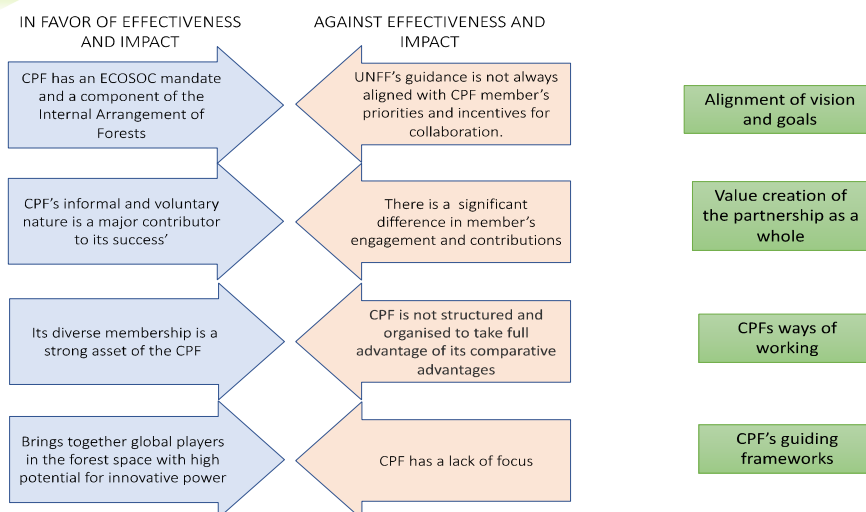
IN FAVOR OF EFFECTIVENESS AND IMPACT

AGAINST EFFECTIVENESS AND IMPACT

CPF has an ECOSOC mandate and a component of the Internal Arrangement of Forests

UNFF's guidance is not always aligned with CPF member's priorities and incentives for collaboration.

Alignment of vision and goals

CPF's informal and voluntary nature is a major contributor to its success'

There is a significant difference in member's engagement and contributions

Value creation of the partnership as a whole

Its diverse membership is a strong asset of the CPF

CPF is not structured and organised to take full advantage of its comparative advantages

CPFs ways of working

Brings together global players in the forest space with high potential for innovative power

CPF has a lack of focus

CPF's guiding frameworks